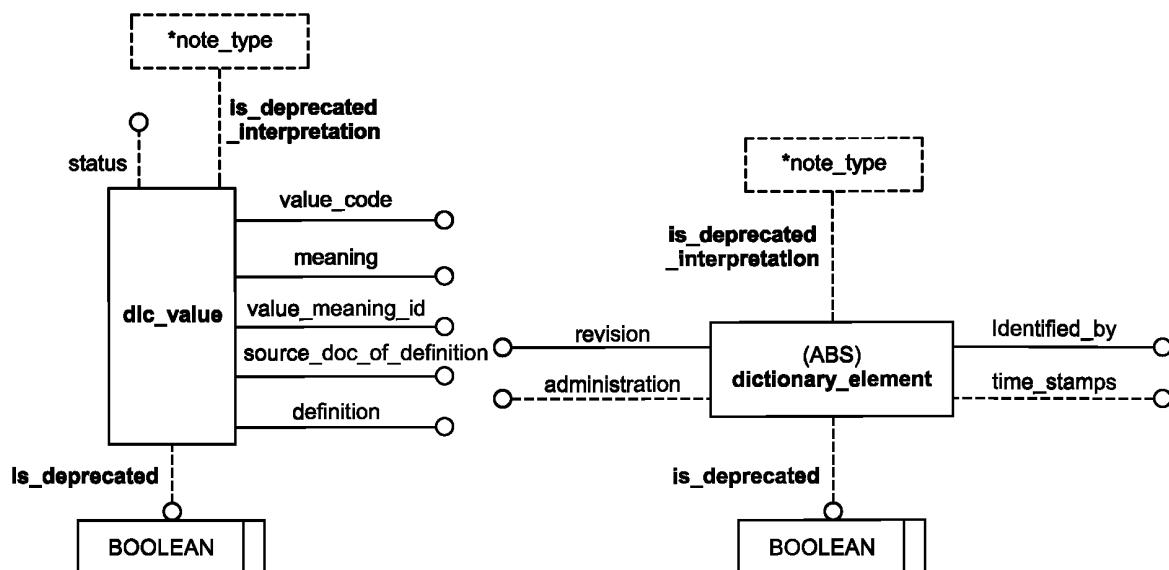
*note_type

is_deprecated
_interpretation

status

dic_value

value_code

meaning

value_meaning_id

source_doc_of_definition

definition

is_deprecated

BOOLEAN

*note_type

is_deprecated
_interpretation

revision

administration

(ABS)
dictionary_element

identified_by

time_stamps

is_deprecated

BOOLEAN